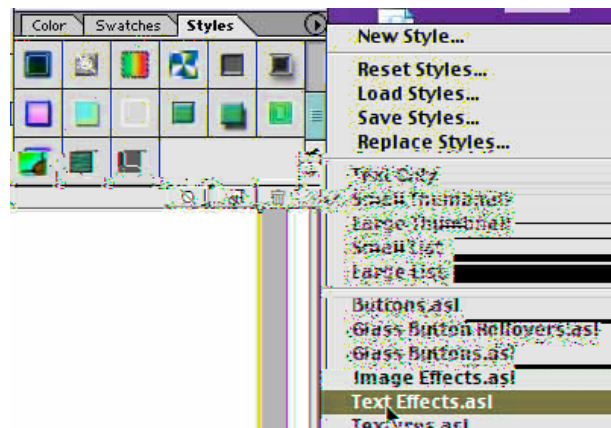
Color
Swatches
Styles

New Style...

Reset Styles...
Load Styles...
Save Styles...
Replace Styles...

Text Only
Small Thumbnail
Large Thumbnail
Small List
Large List

Buttons.asl
Glass Button Rollovers.asl
Glass Buttons.asl
Image Effects.asl
Text Effects.asl
Textures.asl